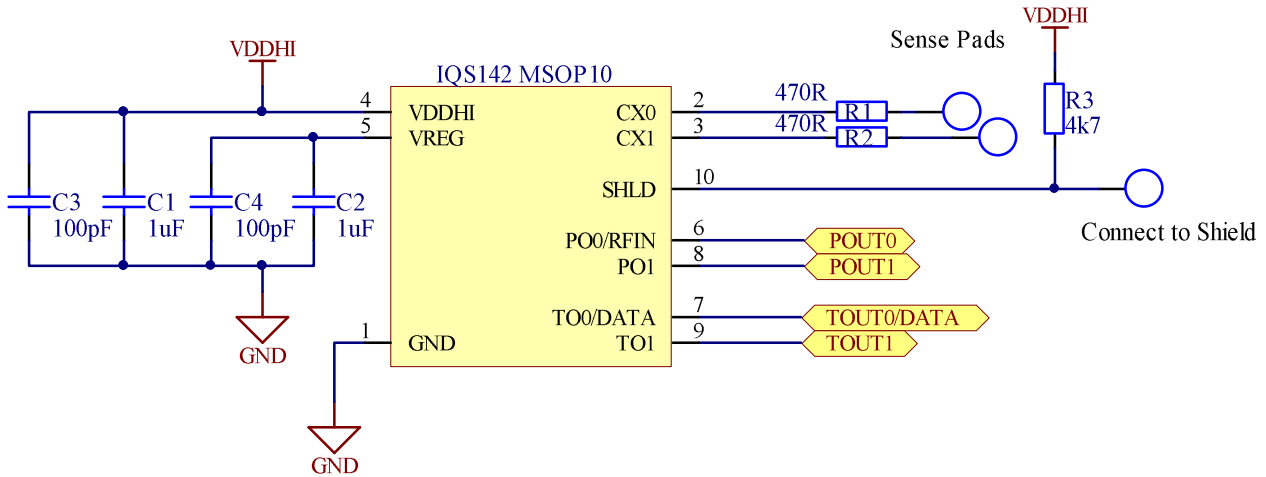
VDDHI

IQS142 MSOP10

Sense Pads

VDDHI

4 VDDHI
5 VREG
CX0 2
CX1 3
470R R1
470R R2
R3 4k7

SHLD 10

Connect to Shield

C3 100pF
C1 1uF
C4 100pF
C2 1uF

PO0/RFIN 6
PO1 8
POUT0
POUT1

TO0/DATA 7
TO1 9
TOUT0/DATA
TOUT1

GND

1 GND

GND